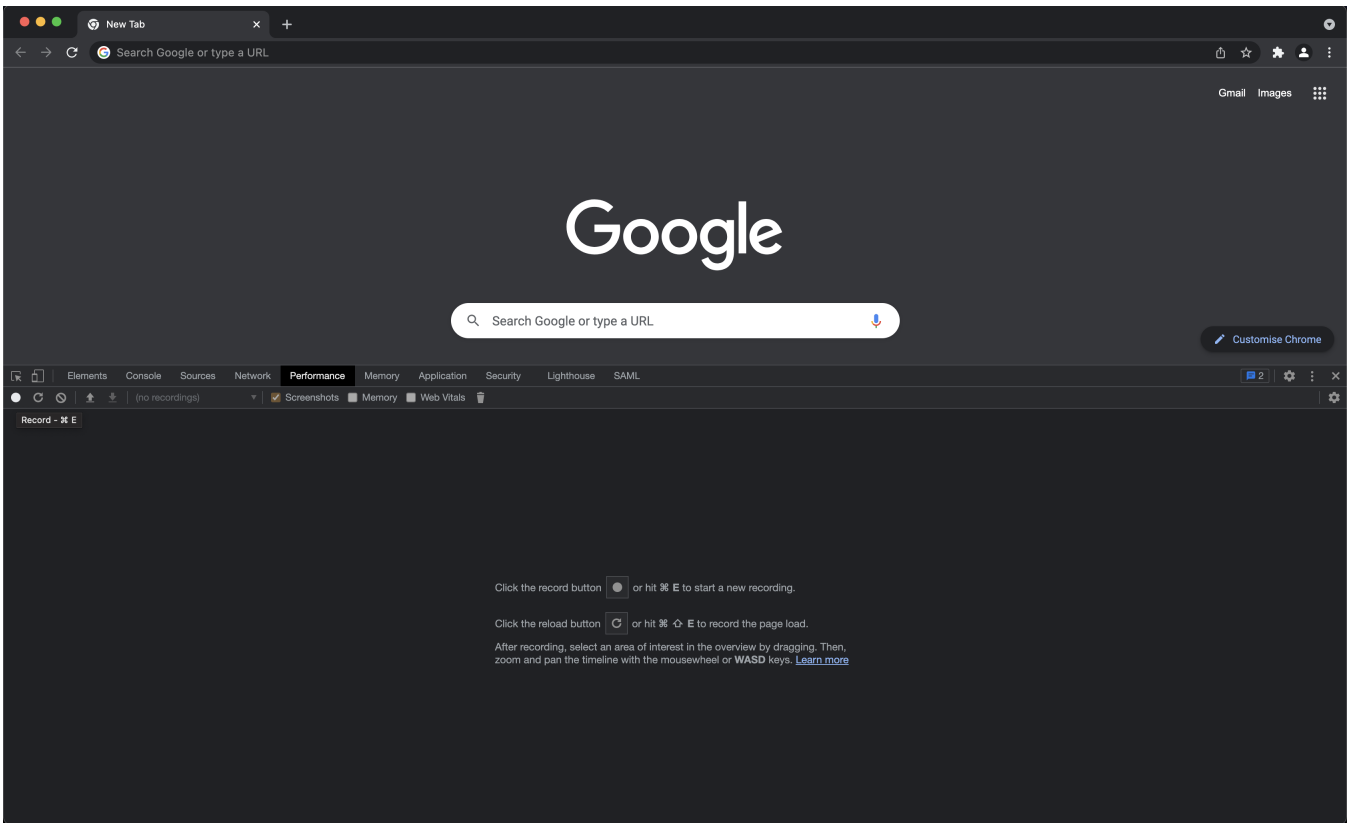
New Tab

Search Google or type a URL

Gmail Images

Google

Search Google or type a URL

Customise Chrome

Elements Console Sources Network Performance Memory Application Security Lighthouse SAML

2

(no recordings) Screenshots Memory Web Vitals

Record - ⌘ E

Click the record button or hit ⌘ E to start a new recording.

Click the reload button or hit ⌘ ⇧ E to record the page load.

After recording, select an area of interest in the overview by dragging. Then, zoom and pan the timeline with the mousewheel or WASD keys. Learn more